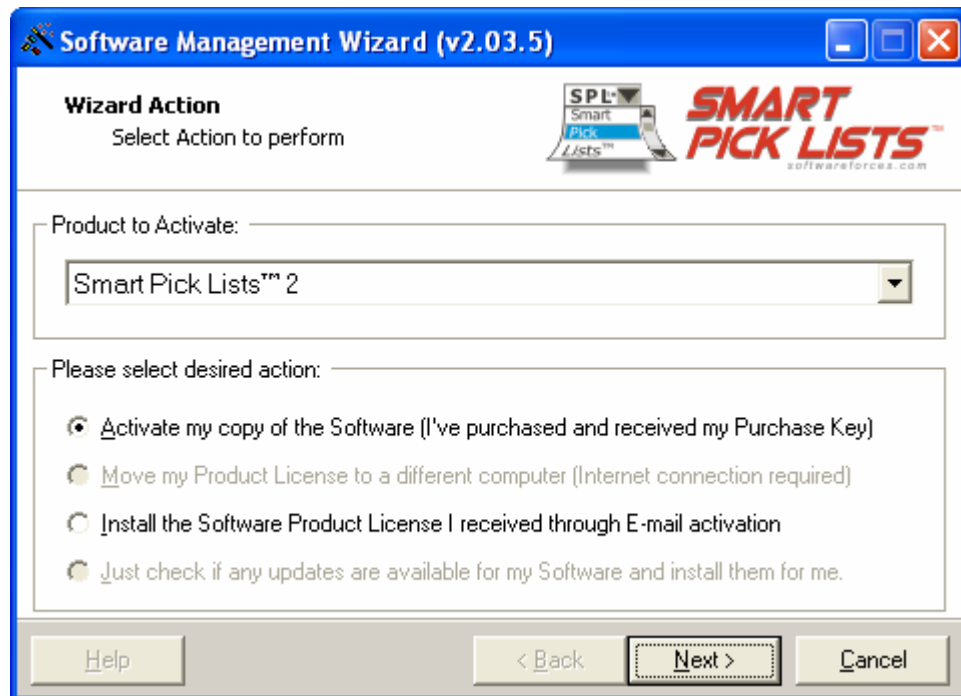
Software Management Wizard (v2.03.5)

Wizard Action
Select Action to perform

SPL
Smart
Pick
Lists™

SMART PICK LISTS™
softwareforces.com

Product to Activate:

Smart Pick Lists™ 2

Please select desired action:

Activate my copy of the Software (I've purchased and received my Purchase Key)

Move my Product License to a different computer (Internet connection required)

Install the Software Product License I received through E-mail activation

Just check if any updates are available for my Software and install them for me.

Help

< Back

Next >

Cancel